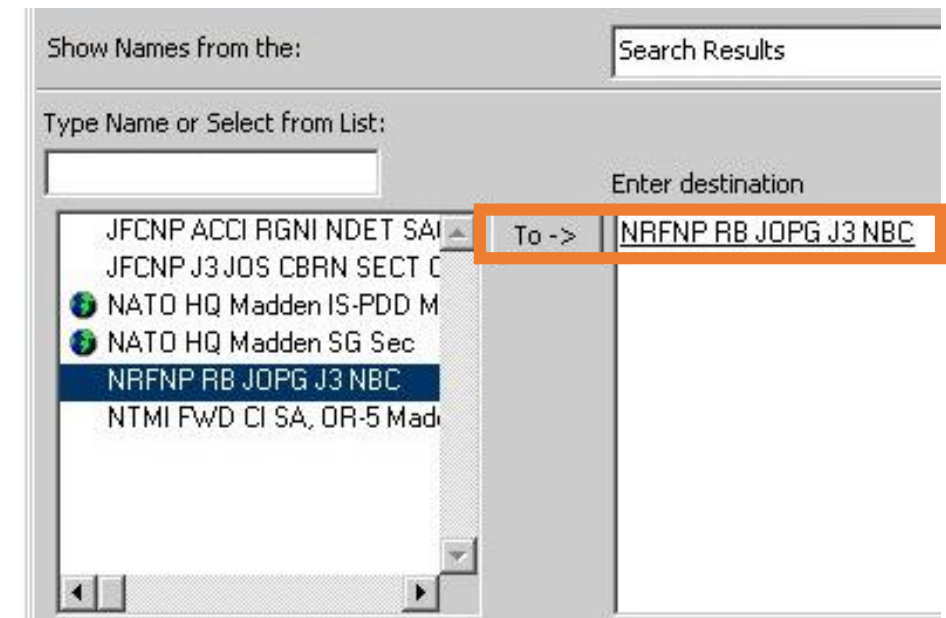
Show Names from the:

Search Results

Type Name or Select from List:

Enter destination

JFCNP ACCI RGNI NDET SA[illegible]
JFCNP J3 JOS CBRN SECT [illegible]
NATO HQ Madden IS-PDD M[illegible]
NATO HQ Madden SG Sec
NRFNP RB JOPG J3 NBC
NTMI FWD CI SA, OR-5 Mad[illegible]

To ->

NRFNP RB JOPG J3 NBC